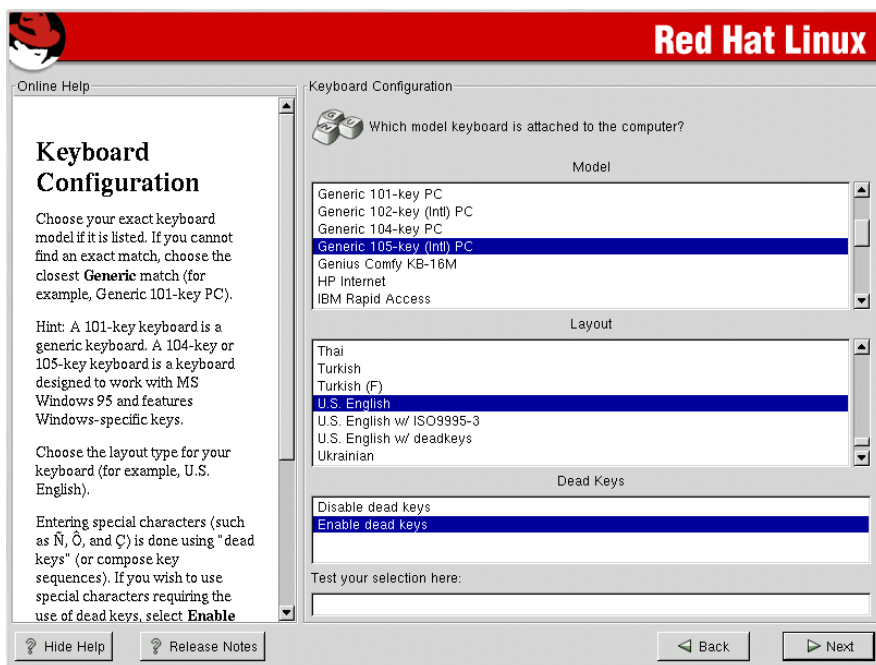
Red Hat Linux

Online Help

Keyboard Configuration

Choose your exact keyboard model if it is listed. If you cannot find an exact match, choose the closest **Generic** match (for example, Generic 101-key PC).

Hint: A 101-key keyboard is a generic keyboard. A 104-key or 105-key keyboard is a keyboard designed to work with MS Windows 95 and features Windows-specific keys.

Choose the layout type for your keyboard (for example, U.S. English).

Entering special characters (such as Ñ, Ô, and Ç) is done using "dead keys" (or compose key sequences). If you wish to use special characters requiring the use of dead keys, select **Enable**

Keyboard Configuration

Which model keyboard is attached to the computer?

Model

Generic 101-key PC
Generic 102-key (Intl) PC
Generic 104-key PC
Generic 105-key (Intl) PC
Genius Comfy KB-16M
HP Internet
IBM Rapid Access

Layout

Thai
Turkish
Turkish (F)
U.S. English
U.S. English w/ ISO9995-3
U.S. English w/ deadkeys
Ukrainian

Dead Keys

Disable dead keys
Enable dead keys

Test your selection here:

Hide Help
Release Notes
Back
Next